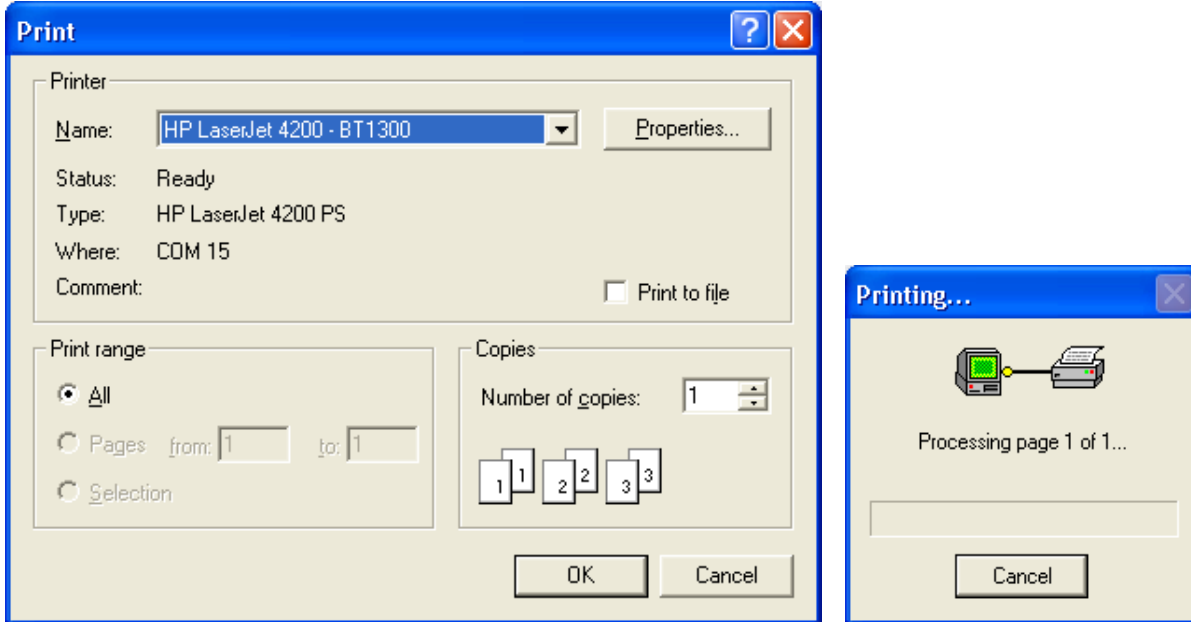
Print

Printer

Name: HP LaserJet 4200 - BT1300

Properties...

Status: Ready

Type: HP LaserJet 4200 PS

Where: COM 15

Comment:

Print to file

Print range

All

Pages from: 1 to: 1

Selection

Copies

Number of copies: 1

1 1 2 2 3 3

OK

Cancel

Printing...

Processing page 1 of 1...

Cancel